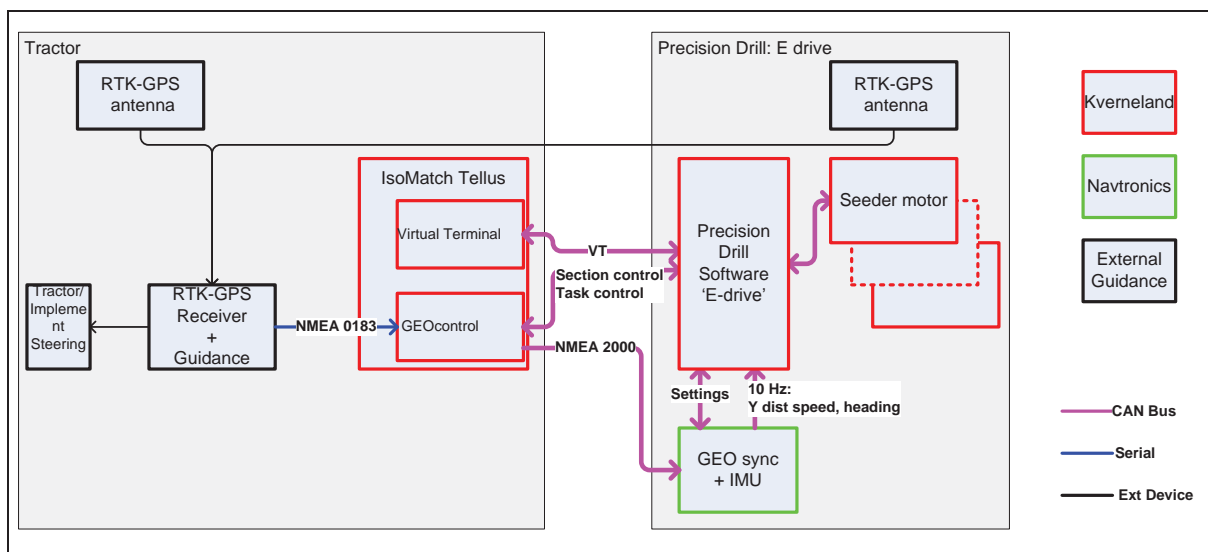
Tractor

RTK-GPS antenna

IsoMatch Tellus

Virtual Terminal

GEOcontrol

Tractor/ Implement Steering

RTK-GPS Receiver + Guidance

NMEA 0183

Precision Drill: E drive

RTK-GPS antenna

Precision Drill Software 'E-drive'

Seeder motor

VT

Section control

Task control

NMEA 2000

Settings

10 Hz: Y dist speed, heading

GEO sync + IMU

Kverneland

Navtronics

External Guidance

CAN Bus

Serial

Ext Device